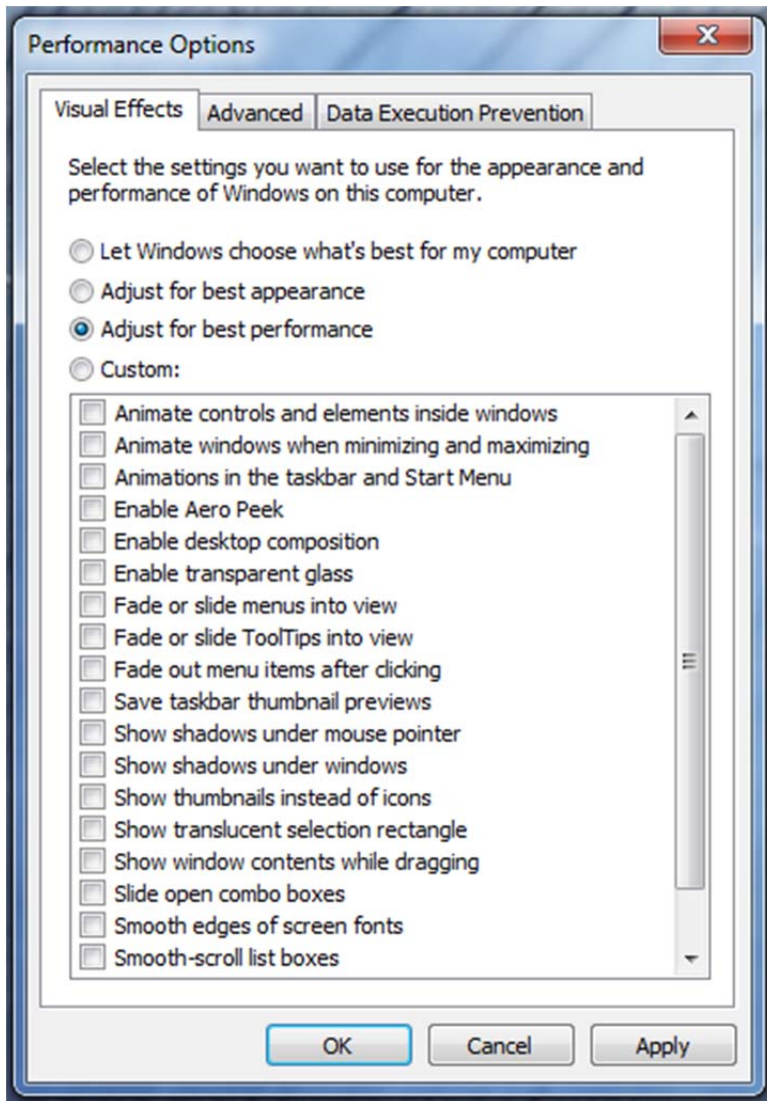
Performance Options

Visual Effects | Advanced | Data Execution Prevention

Select the settings you want to use for the appearance and performance of Windows on this computer.

Let Windows choose what's best for my computer
Adjust for best appearance
Adjust for best performance
Custom:

Animate controls and elements inside windows
Animate windows when minimizing and maximizing
Animations in the taskbar and Start Menu
Enable Aero Peek
Enable desktop composition
Enable transparent glass
Fade or slide menus into view
Fade or slide ToolTips into view
Fade out menu items after clicking
Save taskbar thumbnail previews
Show shadows under mouse pointer
Show shadows under windows
Show thumbnails instead of icons
Show translucent selection rectangle
Show window contents while dragging
Slide open combo boxes
Smooth edges of screen fonts
Smooth-scroll list boxes

OK | Cancel | Apply